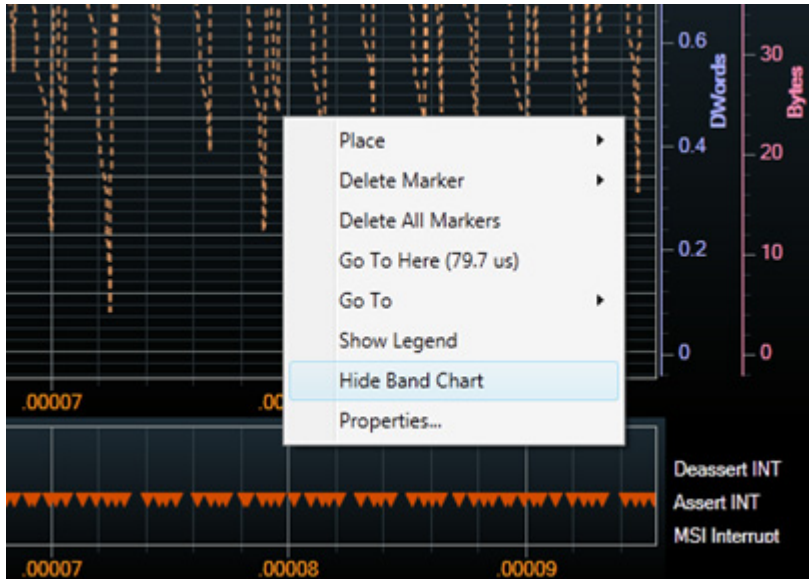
0.6
0.4
0.2
0
DWords
30
20
10
0
Bytes

Place
Delete Marker
Delete All Markers
Go To Here (79.7 us)
Go To
Show Legend
Hide Band Chart
Properties...

.00007
.00

Deassert INT
Assert INT
MSI Interrupt

.00007
.00008
.00009